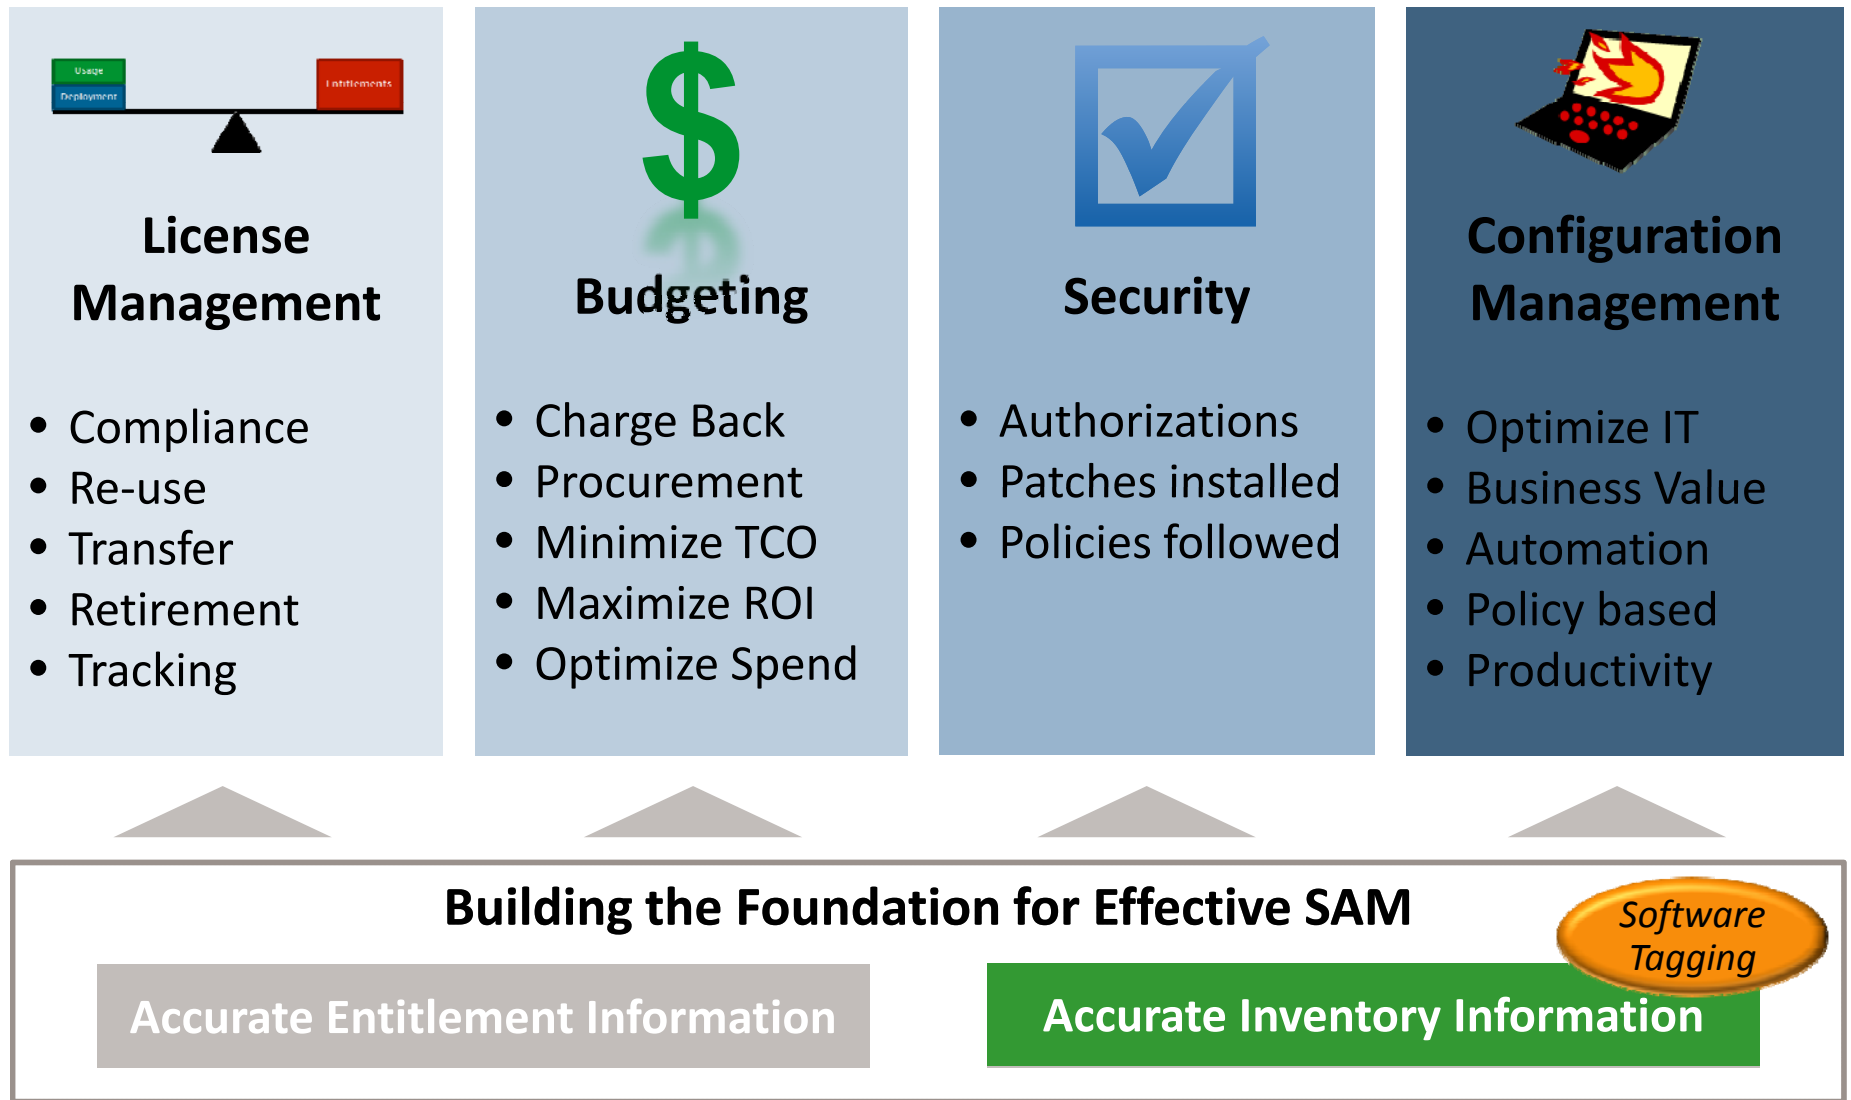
Usage
Deployment
Entitlements

License Management

- Compliance
- Re-use
- Transfer
- Retirement
- Tracking

$

Budgeting

- Charge Back
- Procurement
- Minimize TCO
- Maximize ROI
- Optimize Spend

Security

- Authorizations
- Patches installed
- Policies followed

Configuration Management

- Optimize IT
- Business Value
- Automation
- Policy based
- Productivity

Building the Foundation for Effective SAM

Software Tagging

Accurate Entitlement Information

Accurate Inventory Information